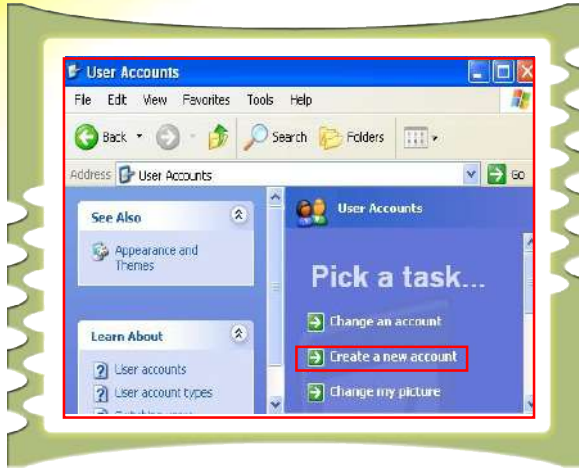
User Accounts

File Edit View Favorites Tools Help

Back Search Folders

Address User Accounts Go

See Also

Appearance and Themes

Learn About

User accounts

User account types

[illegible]

User Accounts

Pick a task...

Change an account

Create a new account

Change my picture